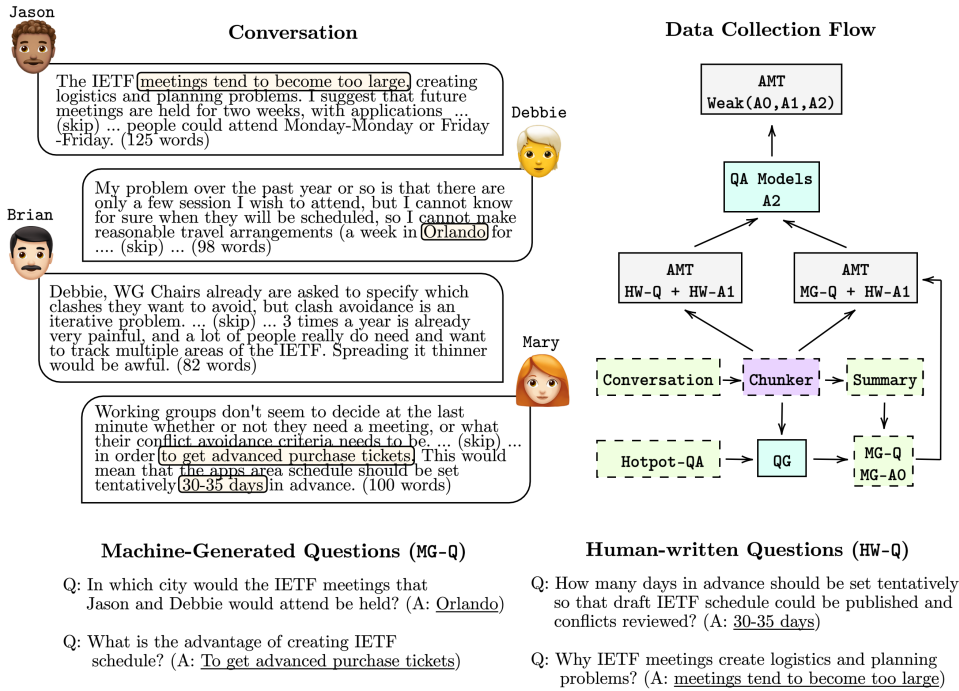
Conversation

Jason

The IETF meetings tend to become too large, creating logistics and planning problems. I suggest that future meetings are held for two weeks, with applications ... (skip) ... people could attend Monday-Monday or Friday -Friday. (125 words)

Debbie

My problem over the past year or so is that there are only a few session I wish to attend, but I cannot know for sure when they will be scheduled, so I cannot make reasonable travel arrangements (a week in Orlando for .... (skip) ... (98 words)

Brian

Debbie, WG Chairs already are asked to specify which clashes they want to avoid, but clash avoidance is an iterative problem. ... (skip) ... 3 times a year is already very painful, and a lot of people really do need and want to track multiple areas of the IETF. Spreading it thinner would be awful. (82 words)

Mary

Working groups don't seem to decide at the last minute whether or not they need a meeting, or what their conflict avoidance criteria needs to be. ... (skip) ... in order to get advanced purchase tickets. This would mean that the apps area schedule should be set tentatively 30-35 days in advance. (100 words)

Data Collection Flow

AMT
Weak(A0,A1,A2)

QA Models
A2

AMT
HW-Q + HW-A1

AMT
MG-Q + HW-A1

Conversation

Chunker

Summary

Hotpot-QA

QG

MG-Q
MG-A0

Machine-Generated Questions (MG-Q)

Q: In which city would the IETF meetings that Jason and Debbie would attend be held? (A: Orlando)

Q: What is the advantage of creating IETF schedule? (A: To get advanced purchase tickets)

Human-written Questions (HW-Q)

Q: How many days in advance should be set tentatively so that draft IETF schedule could be published and conflicts reviewed? (A: 30-35 days)

Q: Why IETF meetings create logistics and planning problems? (A: meetings tend to become too large)